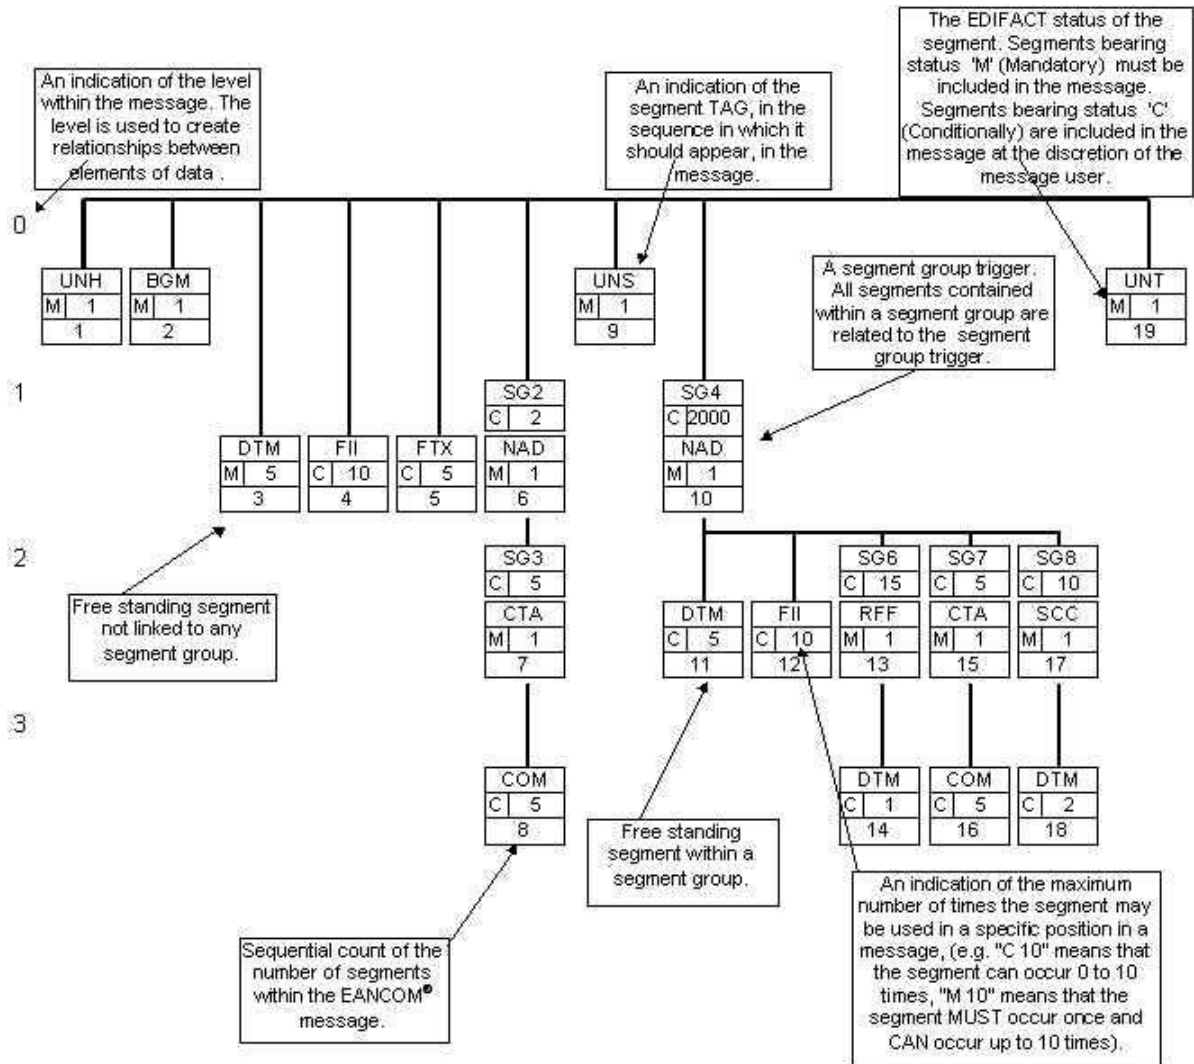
An indication of the level within the message. The level is used to create relationships between elements of data .

An indication of the segment TAG, in the sequence in which it should appear, in the message.

The EDIFACT status of the segment. Segments bearing status 'M' (Mandatory) must be included in the message. Segments bearing status 'C' (Conditionally) are included in the message at the discretion of the message user.

0

UNH
M 1
1

BGM
M 1
2

UNS
M 1
9

A segment group trigger. All segments contained within a segment group are related to the segment group trigger.

UNT
M 1
19

1

SG2
C 2

SG4
C 2000

DTM
M 5
3

FII
C 10
4

FTX
C 5
5

NAD
M 1
6

NAD
M 1
10

2

SG3
C 5

CTA
M 1
7

SG6
C 15

SG7
C 5

SG8
C 10

DTM
C 5
11

FII
C 10
12

RFF
M 1
13

CTA
M 1
15

SCC
M 1
17

Free standing segment not linked to any segment group.

3

COM
C 5
8

DTM
C 1
14

COM
C 5
16

DTM
C 2
18

Free standing segment within a segment group.

An indication of the maximum number of times the segment may be used in a specific position in a message, (e.g. "C 10" means that the segment can occur 0 to 10 times, "M 10" means that the segment MUST occur once and CAN occur up to 10 times).

Sequential count of the number of segments within the EANCOM® message.